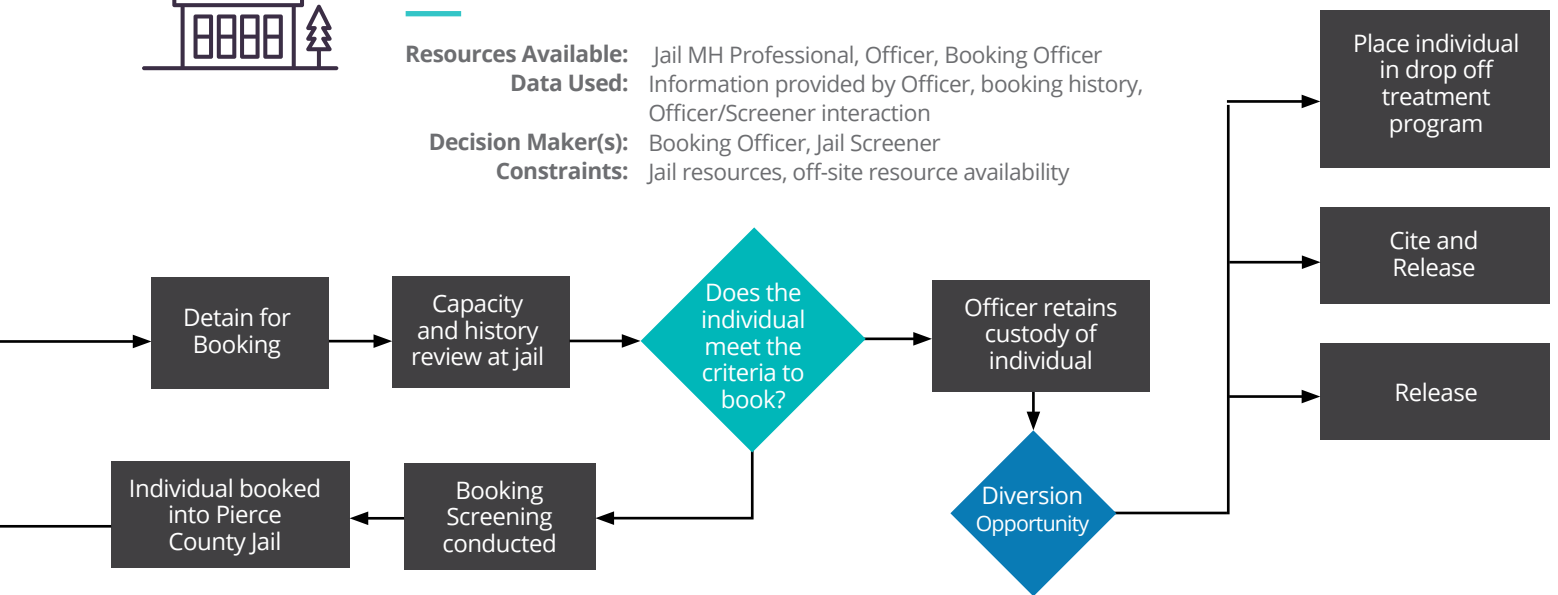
Resources Available: Jail MH Professional, Officer, Booking Officer
Data Used: Information provided by Officer, booking history, Officer/Screener interaction
Decision Maker(s): Booking Officer, Jail Screener
Constraints: Jail resources, off-site resource availability

Detain for Booking

Capacity and history review at jail

Does the individual meet the criteria to book?

Officer retains custody of individual

Diversion Opportunity

Place individual in drop off treatment program

Cite and Release

Release

Booking Screening conducted

Individual booked into Pierce County Jail